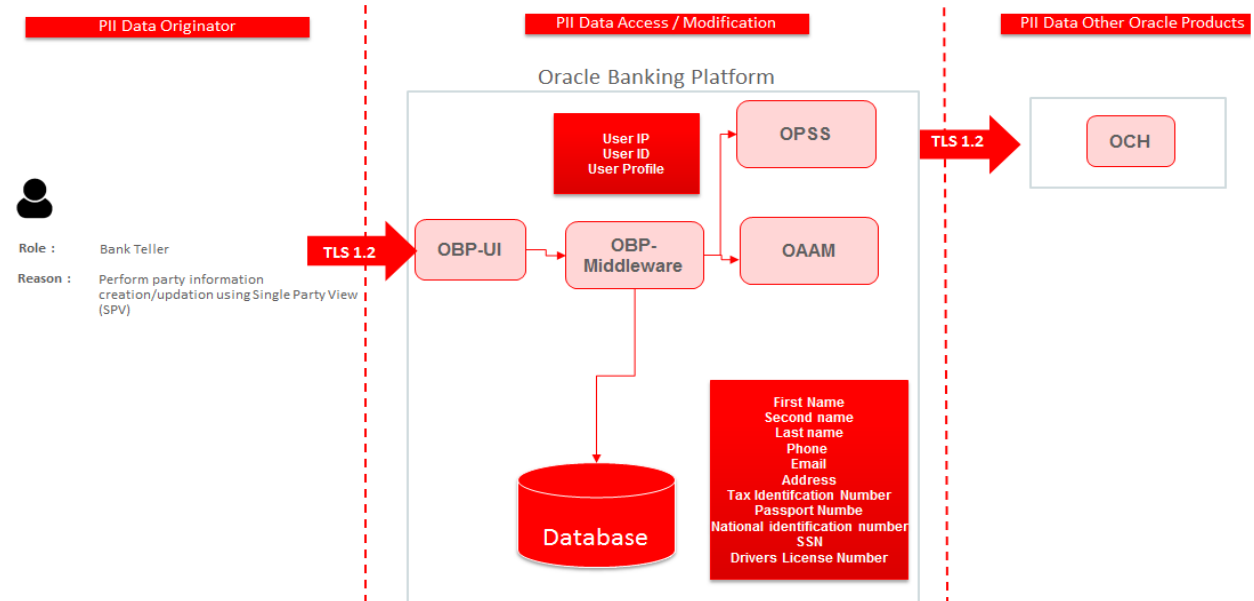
PII Data Originator

PII Data Access / Modification

PII Data Other Oracle Products

Oracle Banking Platform

User IP
User ID
User Profile

OPSS

TLS 1.2

OCH

Role : Bank Teller

Reason : Perform party information creation/updation using Single Party View (SPV)

TLS 1.2

OBP-UI

OBP-Middleware

OAAM

First Name
Second name
Last name
Phone
Email
Address
Tax Identifcation Number
Passport Numbe
National identification number
SSN
Drivers License Number

Database